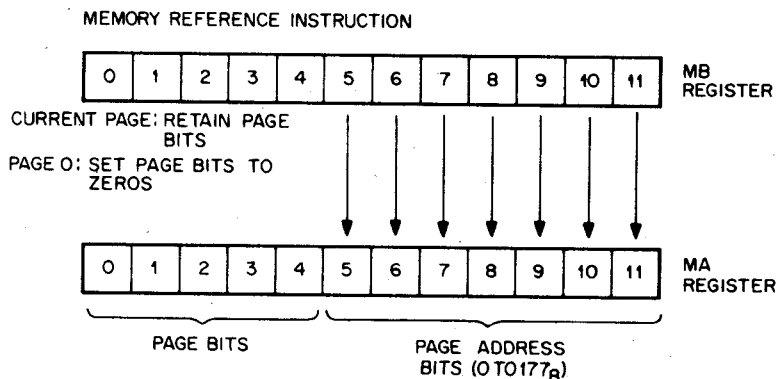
MEMORY REFERENCE INSTRUCTION

| 0 | 1 | 2 | 3 | 4 | 5 | 6 | 7 | 8 | 9 | 10 | 11 |
|---|---|---|---|---|---|---|---|---|---|---|---|

MB REGISTER

CURRENT PAGE: RETAIN PAGE BITS

PAGE 0: SET PAGE BITS TO ZEROS

| 0 | 1 | 2 | 3 | 4 | 5 | 6 | 7 | 8 | 9 | 10 | 11 |
|---|---|---|---|---|---|---|---|---|---|---|---|

MA REGISTER

PAGE BITS

PAGE ADDRESS BITS (0 TO $177_8$)